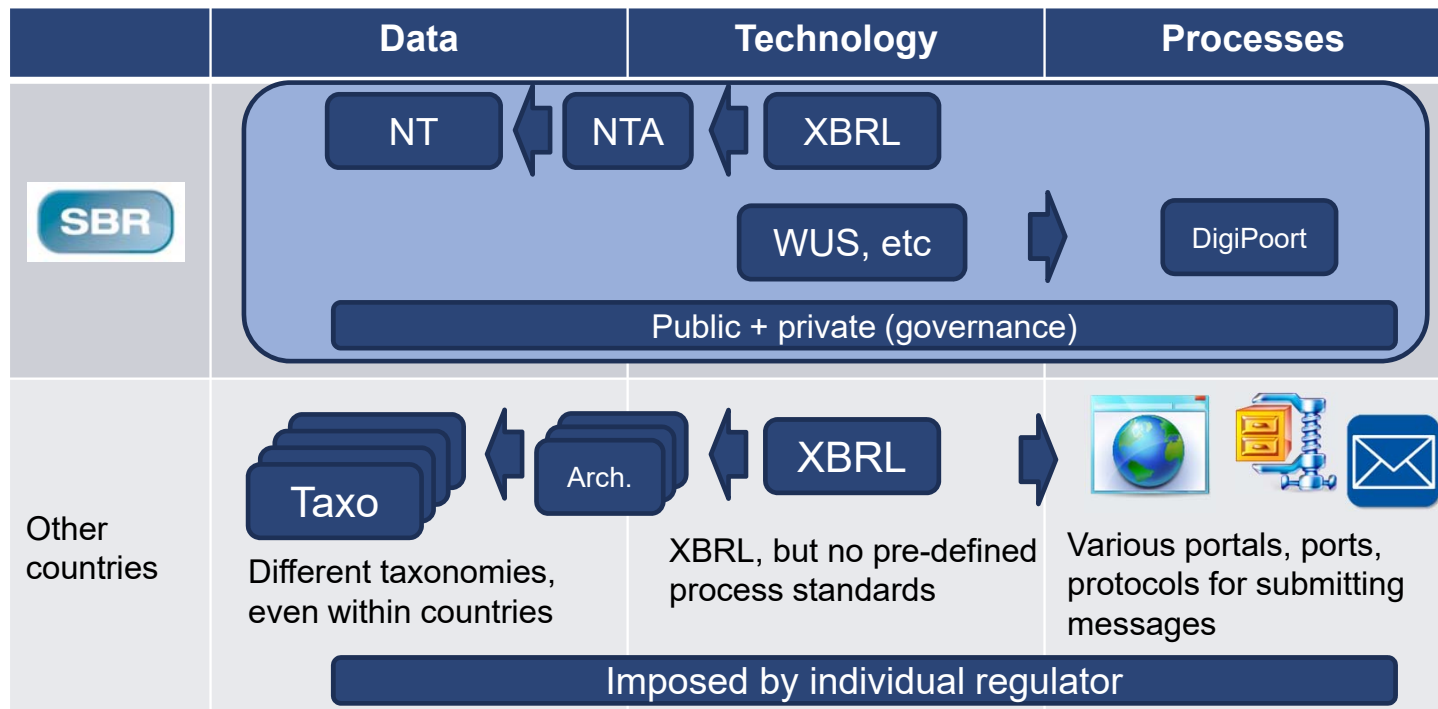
| | Data | Technology | Processes |
|---|---|---|---|

SBR

NT NTA XBRL

WUS, etc DigiPoort

Public + private (governance)

Other countries

Taxo Arch. XBRL

Different taxonomies, even within countries

XBRL, but no pre-defined process standards

Various portals, ports, protocols for submitting messages

Imposed by individual regulator